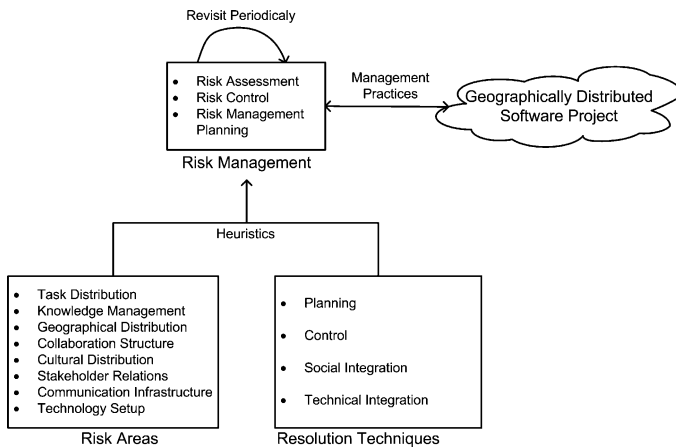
Revisit Periodicaly

- Risk Assessment
- Risk Control
- Risk Management Planning

Management Practices

Geographically Distributed Software Project

Risk Management

Heuristics

- Task Distribution
- Knowledge Management
- Geographical Distribution
- Collaboration Structure
- Cultural Distribution
- Stakeholder Relations
- Communication Infrastructure
- Technology Setup

Risk Areas

- Planning
- Control
- Social Integration
- Technical Integration

Resolution Techniques